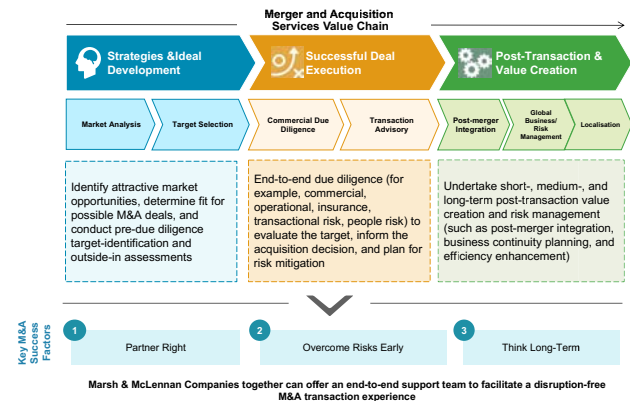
Merger and Acquisition Services Value Chain

Strategies &Ideal Development

Successful Deal Execution

Post-Transaction & Value Creation

Market Analysis

Target Selection

Commercial Due Diligence

Transaction Advisory

Post-merger Integration

Global Business/ Risk Management

Localisation

Identify attractive market opportunities, determine fit for possible M&A deals, and conduct pre-due diligence target-identification and outside-in assessments

End-to-end due diligence (for example, commercial, operational, insurance, transactional risk, people risk) to evaluate the target, inform the acquisition decision, and plan for risk mitigation

Undertake short-, medium-, and long-term post-transaction value creation and risk management (such as post-merger integration, business continuity planning, and efficiency enhancement)

Key M&A Success Factors

1 Partner Right

2 Overcome Risks Early

3 Think Long-Term

Marsh & McLennan Companies together can offer an end-to-end support team to facilitate a disruption-free M&A transaction experience